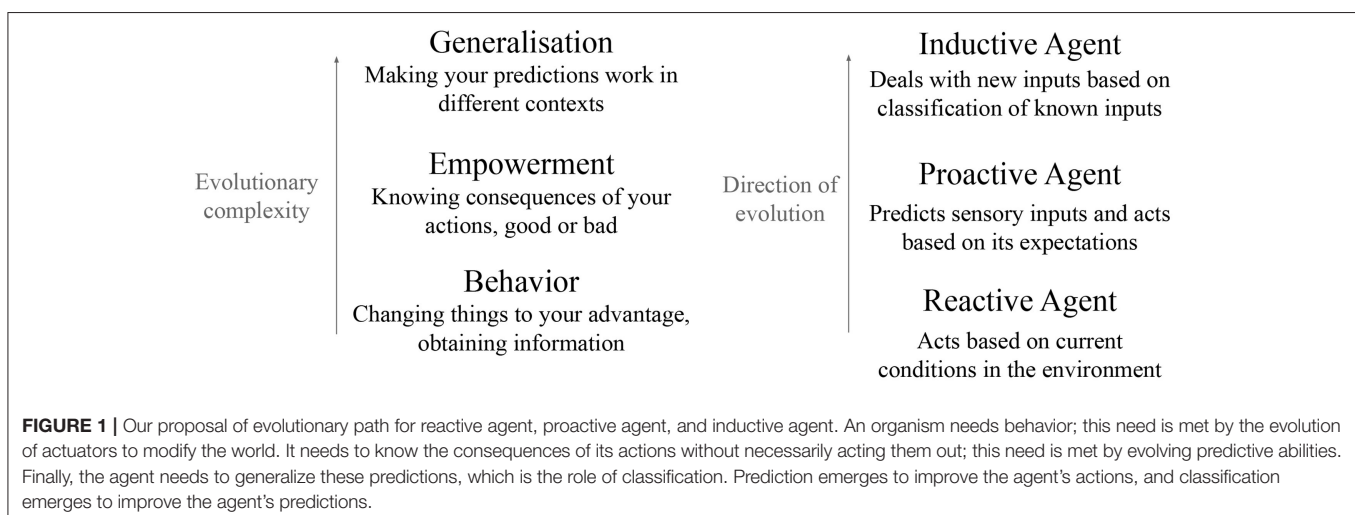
Evolutionary complexity

Generalisation
Making your predictions work in different contexts

Empowerment
Knowing consequences of your actions, good or bad

Behavior
Changing things to your advantage, obtaining information

Direction of evolution

Inductive Agent
Deals with new inputs based on classification of known inputs

Proactive Agent
Predicts sensory inputs and acts based on its expectations

Reactive Agent
Acts based on current conditions in the environment

**FIGURE 1 |** Our proposal of evolutionary path for reactive agent, proactive agent, and inductive agent. An organism needs behavior; this need is met by the evolution of actuators to modify the world. It needs to know the consequences of its actions without necessarily acting them out; this need is met by evolving predictive abilities. Finally, the agent needs to generalize these predictions, which is the role of classification. Prediction emerges to improve the agent's actions, and classification emerges to improve the agent's predictions.